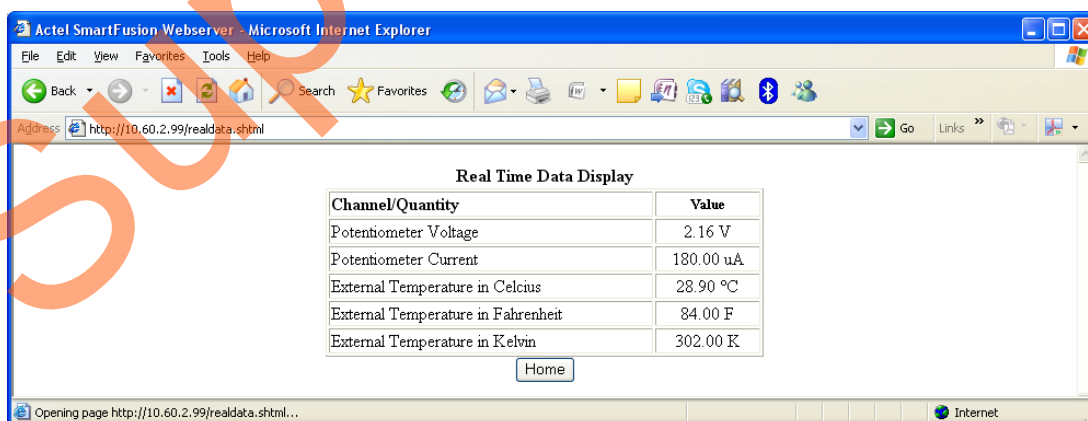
Actel SmartFusion Webserver - Microsoft Internet Explorer

File Edit View Favorites Tools Help

Back Search Favorites

Address http://10.60.2.99/realdata.shtml Go Links

Real Time Data Display

| Channel/Quantity | Value |
|---|---|
| Potentiometer Voltage | 2.16 V |
| Potentiometer Current | 180.00 uA |
| External Temperature in Celcius | 28.90 °C |
| External Temperature in Fahrenheit | 84.00 F |
| External Temperature in Kelvin | 302.00 K |

Home

Opening page http://10.60.2.99/realdata.shtml...

Internet